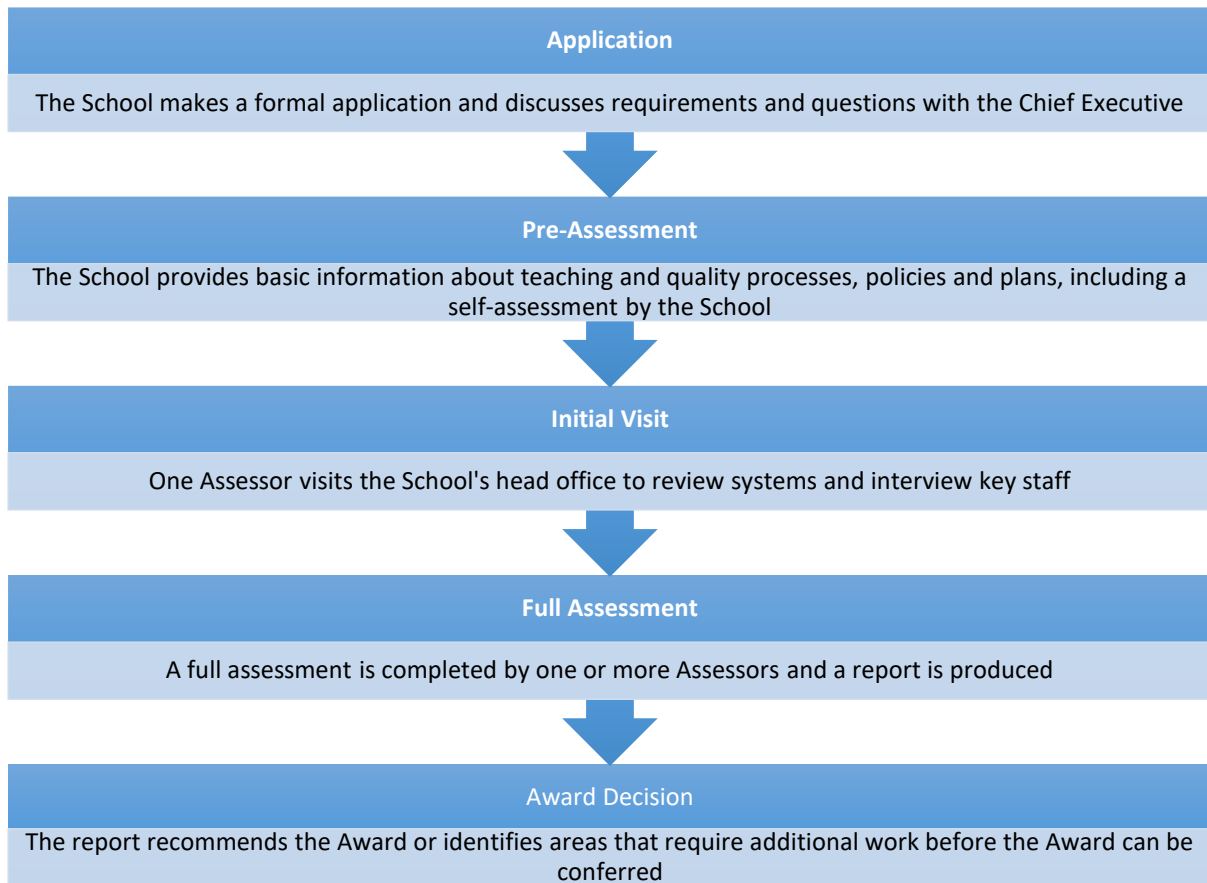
Application

The School makes a formal application and discusses requirements and questions with the Chief Executive

Pre-Assessment

The School provides basic information about teaching and quality processes, policies and plans, including a self-assessment by the School

Initial Visit

One Assessor visits the School's head office to review systems and interview key staff

Full Assessment

A full assessment is completed by one or more Assessors and a report is produced

Award Decision

The report recommends the Award or identifies areas that require additional work before the Award can be conferred